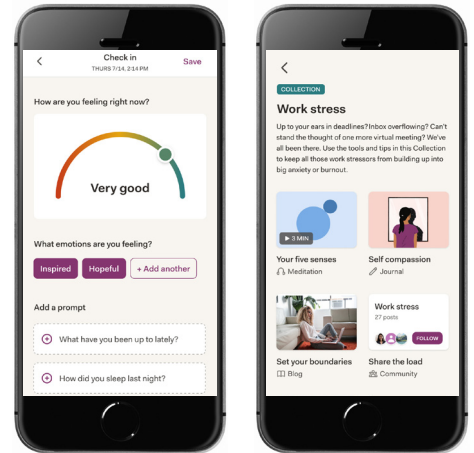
<

Check in

THURS 7/14, 2:14 PM

Save

How are you feeling right now?

Very good

What emotions are you feeling?

Inspired

Hopeful

+ Add another

Add a prompt

What have you been up to lately?

How did you sleep last night?

<

COLLECTION

Work stress

Up to your ears in deadlines? Inbox overflowing? Can't stand the thought of one more virtual meeting? We've all been there. Use the tools and tips in this Collection to keep all those work stressors from building up into big anxiety or burnout.

▶ 3 MIN

Your five senses

Meditation

Self compassion

Journal

Work stress

27 posts

FOLLOW

Set your boundaries

Blog

Share the load

Community